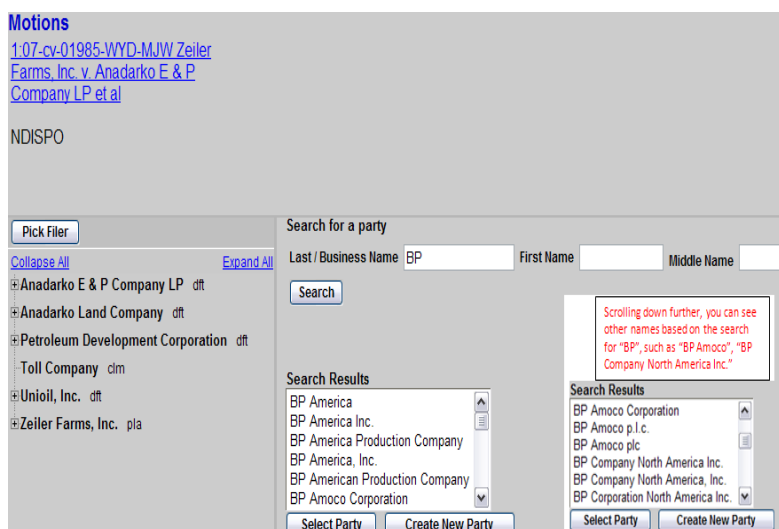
Motions

1:07-cv-01985-WYD-MJW Zeiler Farms, Inc. v. Anadarko E & P Company LP et al

NDISPO

Pick Filer

Collapse All Expand All

⊞Anadarko E & P Company LP dft
⊞Anadarko Land Company dft
⊞Petroleum Development Corporation dft
Toll Company clm
⊞Unioil, Inc. dft
⊞Zeiler Farms, Inc. pla

Search for a party

Last / Business Name BP First Name Middle Name

Search

Scrolling down further, you can see other names based on the search for "BP", such as "BP Amoco", "BP Company North America Inc."

Search Results
BP America
BP America Inc.
BP America Production Company
BP America, Inc.
BP American Production Company
BP Amoco Corporation

Select Party Create New Party

Search Results
BP Amoco Corporation
BP Amoco p.l.c.
BP Amoco plc
BP Company North America Inc.
BP Company North America, Inc.
BP Corporation North America Inc.

Select Party Create New Party